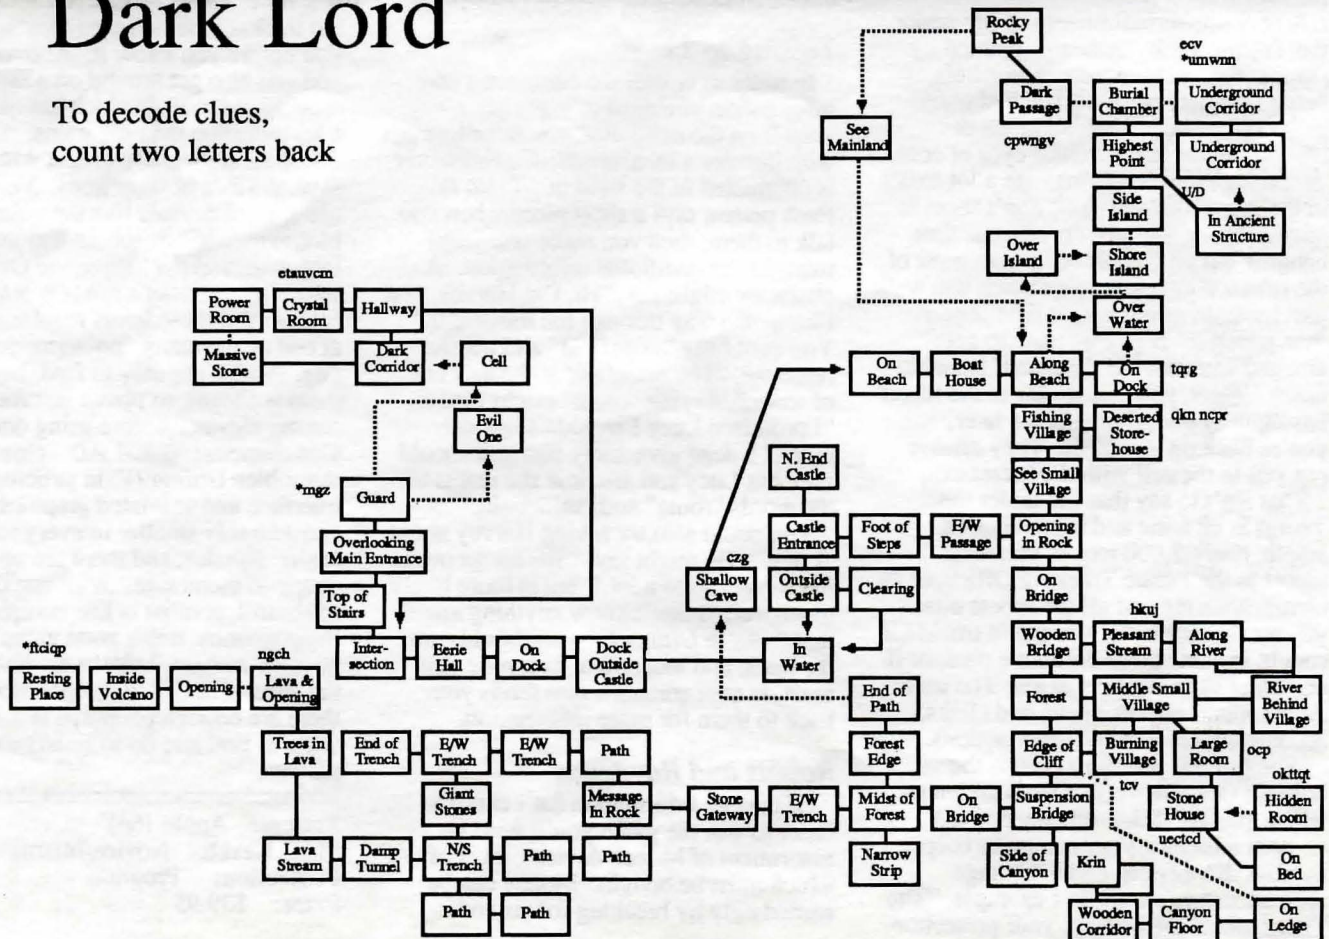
Dark Lord

To decode clues, count two letters back

Rocky Peak

ecv
*umwnn

See Mainland

Dark Passage

Burial Chamber

Underground Corridor

cpwngv

Highest Point

Underground Corridor

U/D

Side Island

In Ancient Structure

Over Island

Shore Island

Over Water

etauvcm

Power Room

Crystal Room

Hallway

Massive Stone

Dark Corridor

Cell

On Beach

Boat House

Along Beach

On Dock

tqrg

Evil One

Fishing Village

Deserted Store-house

qkn ncpr

See Small Village

N. End Castle

*mgz

Guard

Overlooking Main Entrance

Castle Entrance

Foot of Steps

E/W Passage

Opening in Rock

czg

Shallow Cave

Outside Castle

Clearing

On Bridge

Top of Stairs

hkuj

*ftciqp

ngch

Inter-section

Eerie Hall

On Dock

Dock Outside Castle

In Water

Wooden Bridge

Pleasant Stream

Along River

Resting Place

Inside Volcano

Opening

Lava & Opening

End of Path

Forest

Middle Small Village

River Behind Village

Trees in Lava

End of Trench

E/W Trench

E/W Trench

Path

Forest Edge

Edge of Cliff

Burning Village

Large Room

ocp

okttqt

Giant Stones

Message In Rock

Stone Gateway

E/W Trench

Midst of Forest

On Bridge

Suspension Bridge

tcv

Stone House

Hidden Room

uectcd

Lava Stream

Damp Tunnel

N/S Trench

Path

Path

Narrow Strip

Side of Canyon

Krin

On Bed

Path

Path

Wooden Corridor

Canyon Floor

On Ledge